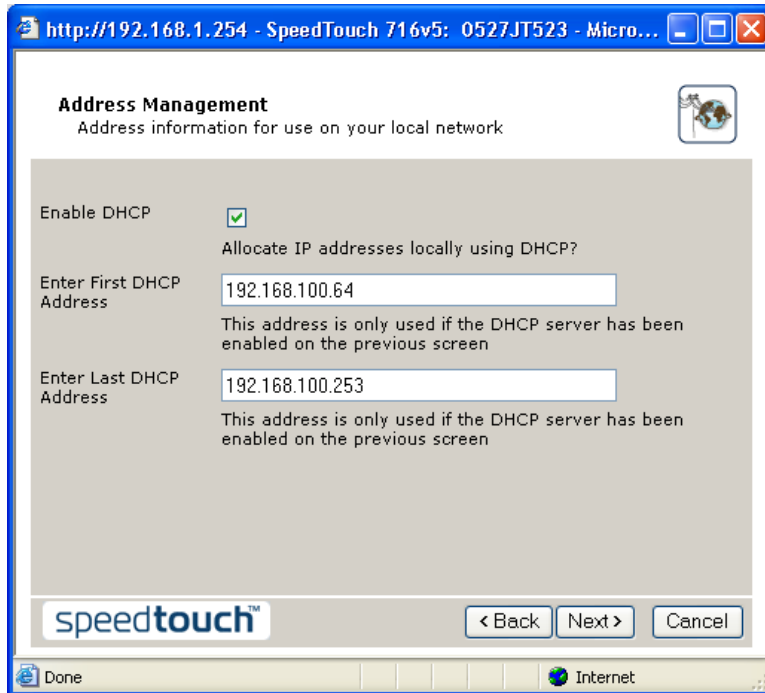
http://192.168.1.254 - SpeedTouch 716v5: 0527JT523 - Micro...

Address Management
Address information for use on your local network

Enable DHCP

Allocate IP addresses locally using DHCP?

Enter First DHCP Address

192.168.100.64

This address is only used if the DHCP server has been enabled on the previous screen

Enter Last DHCP Address

192.168.100.253

This address is only used if the DHCP server has been enabled on the previous screen

speedtouch™

< Back

Next >

Cancel

Done

Internet